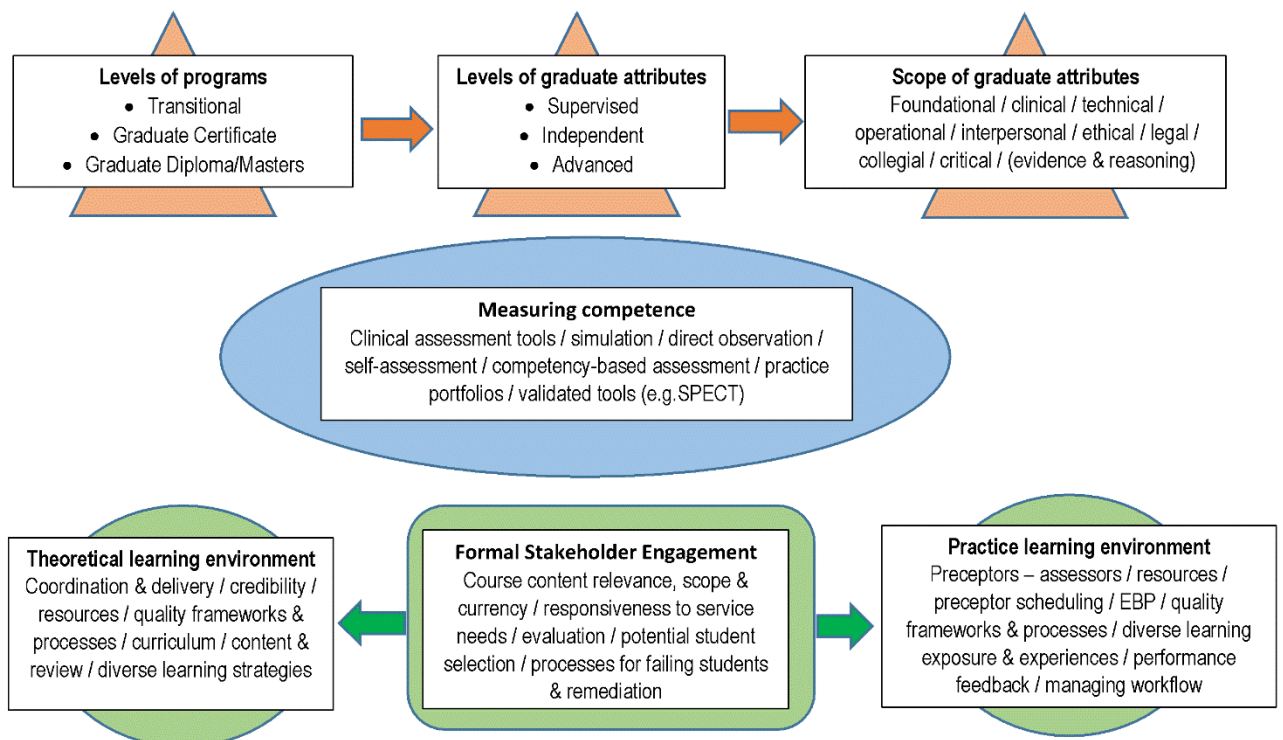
**Levels of programs**
- Transitional
- Graduate Certificate
- Graduate Diploma/Masters

**Levels of graduate attributes**
- Supervised
- Independent
- Advanced

**Scope of graduate attributes**
Foundational / clinical / technical / operational / interpersonal / ethical / legal / collegial / critical / (evidence & reasoning)

**Measuring competence**
Clinical assessment tools / simulation / direct observation / self-assessment / competency-based assessment / practice portfolios / validated tools (e.g.SPECT)

**Theoretical learning environment**
Coordination & delivery / credibility / resources / quality frameworks & processes / curriculum / content & review / diverse learning strategies

**Formal Stakeholder Engagement**
Course content relevance, scope & currency / responsiveness to service needs / evaluation / potential student selection / processes for failing students & remediation

**Practice learning environment**
Preceptors – assessors / resources / preceptor scheduling / EBP / quality frameworks & processes / diverse learning exposure & experiences / performance feedback / managing workflow